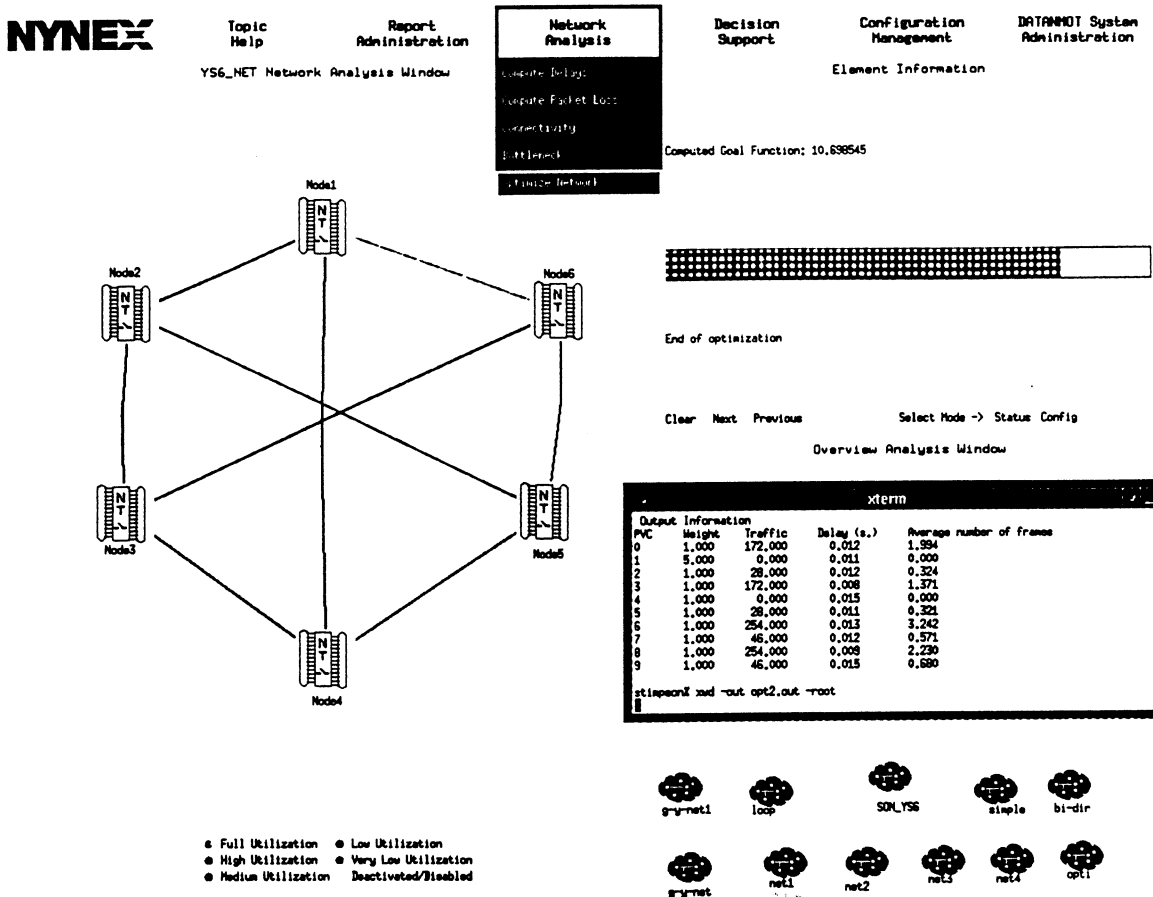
NYNEX

Topic Help

Report Administration

Network Analysis

Decision Support

Configuration Management

DATANMOT System Administration

YS6_NET Network Analysis Window

Compute Delays

Compute Packet Loss

Connectivity

Bottleneck

Optimize Network

Element Information

Computed Goal Function: 10.698545

End of optimization

Clear Next Previous

Select Mode -> Status Config

Overview Analysis Window

Node1

Node2

Node6

Node3

Node5

Node4

xterm

Output Information

| PVC | Weight | Traffic | Delay (s.) | Average number of frames |
|---|---|---|---|---|
| 0 | 1.000 | 172.000 | 0.012 | 1.994 |
| 1 | 5.000 | 0.000 | 0.011 | 0.000 |
| 2 | 1.000 | 28.000 | 0.012 | 0.324 |
| 3 | 1.000 | 172.000 | 0.008 | 1.371 |
| 4 | 1.000 | 0.000 | 0.015 | 0.000 |
| 5 | 1.000 | 28.000 | 0.011 | 0.321 |
| 6 | 1.000 | 254.000 | 0.013 | 3.242 |
| 7 | 1.000 | 46.000 | 0.012 | 0.571 |
| 8 | 1.000 | 254.000 | 0.009 | 2.230 |
| 9 | 1.000 | 46.000 | 0.015 | 0.680 |

stimpson% xwd -out opt2.out -root

g-y-net1 loop SON_YS6 simple bi-dir

g-y-net net1 net2 net3 net4 opt1

Full Utilization Low Utilization
High Utilization Very Low Utilization
Medium Utilization Deactivated/Disabled